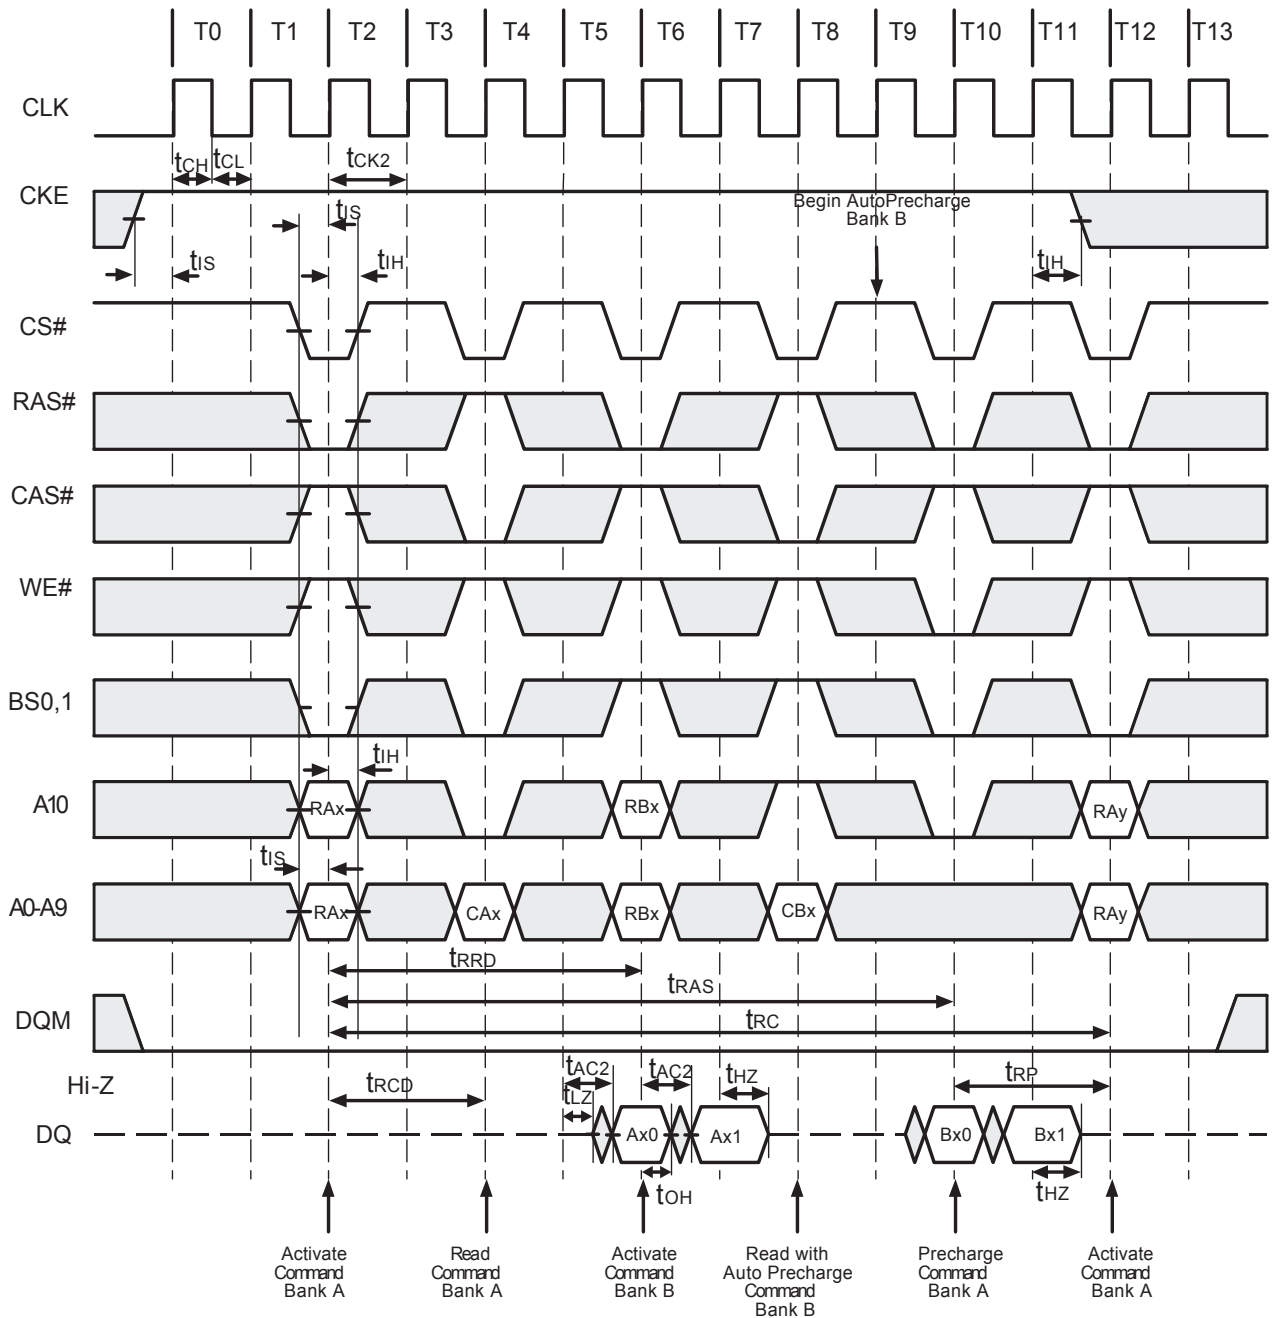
T0 T1 T2 T3 T4 T5 T6 T7 T8 T9 T10 T11 T12 T13

CLK

$t_{CH}$ $t_{CL}$ $t_{CK2}$

CKE

$t_{IS}$

Begin AutoPrecharge Bank B

$t_{IS}$ $t_{IH}$ $t_{IH}$

CS#

RAS#

CAS#

WE#

BS0,1

$t_{IH}$

A10

RAx RBx RAy

$t_{IS}$

A0-A9

RAx CAx RBx CBx RAy

$t_{RRD}$

$t_{RAS}$

DQM

$t_{RC}$

Hi-Z

$t_{RCD}$ $t_{AC2}$ $t_{LZ}$ $t_{AC2}$ $t_{HZ}$ $t_{RP}$

DQ

Ax0 Ax1 Bx0 Bx1

$t_{OH}$ $t_{HZ}$

Activate Command Bank A

Read Command Bank A

Activate Command Bank B

Read with Auto Precharge Command Bank B

Precharge Command Bank A

Activate Command Bank A